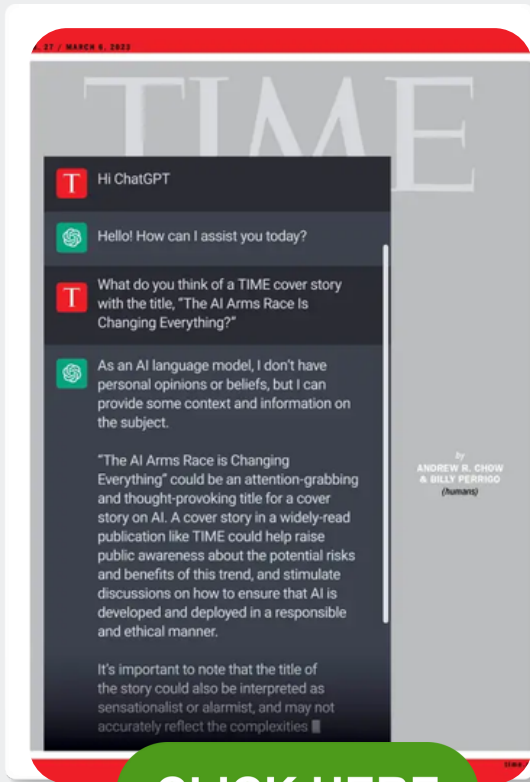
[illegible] 27 / MARCH 6, 2023

TIME

T Hi ChatGPT

Hello! How can I assist you today?

T What do you think of a TIME cover story with the title, "The AI Arms Race Is Changing Everything?"

As an AI language model, I don't have personal opinions or beliefs, but I can provide some context and information on the subject.

"The AI Arms Race is Changing Everything" could be an attention-grabbing and thought-provoking title for a cover story on AI. A cover story in a widely-read publication like TIME could help raise public awareness about the potential risks and benefits of this trend, and stimulate discussions on how to ensure that AI is developed and deployed in a responsible and ethical manner.

It's important to note that the title of the story could also be interpreted as sensationalist or alarmist, and may not accurately reflect the complexities

by
ANDREW R. CHOW & BILLY PERRIGO
(humans)

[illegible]